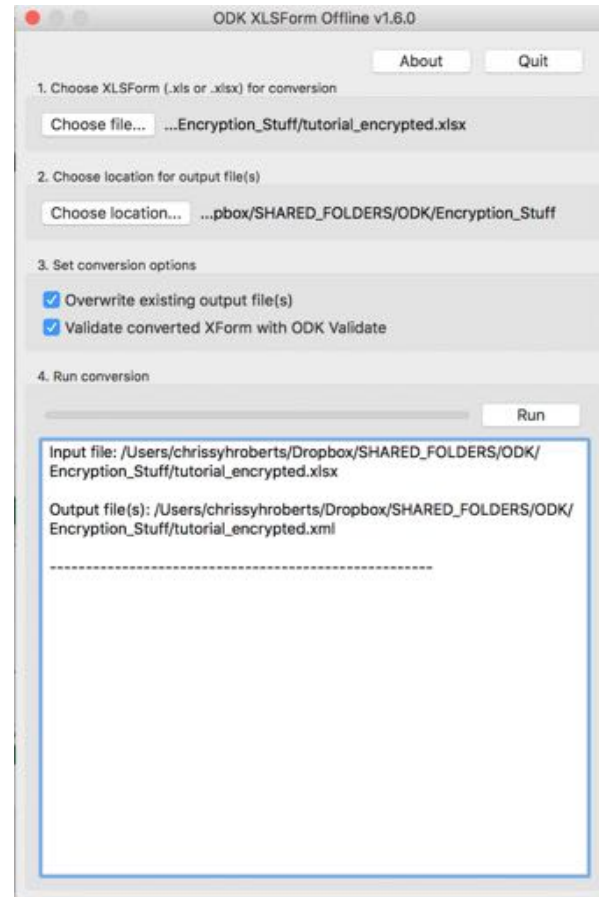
ODK XLSForm Offline v1.6.0

About Quit

1. Choose XLSForm (.xls or .xlsx) for conversion

Choose file... ...Encryption_Stuff/tutorial_encrypted.xlsx

2. Choose location for output file(s)

Choose location... ...pbox/SHARED_FOLDERS/ODK/Encryption_Stuff

3. Set conversion options

Overwrite existing output file(s)

Validate converted XForm with ODK Validate

4. Run conversion

Run

Input file: /Users/chrissyhroberts/Dropbox/SHARED_FOLDERS/ODK/Encryption_Stuff/tutorial_encrypted.xlsx

Output file(s): /Users/chrissyhroberts/Dropbox/SHARED_FOLDERS/ODK/Encryption_Stuff/tutorial_encrypted.xml

------------------------------------------------------------